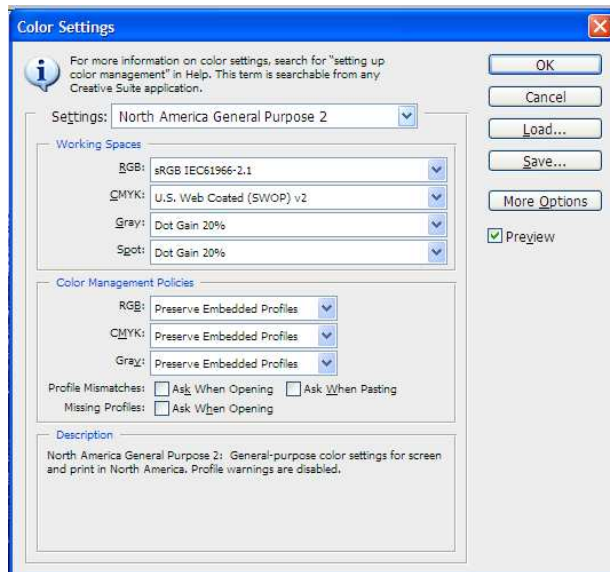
Color Settings

For more information on color settings, search for "setting up color management" in Help. This term is searchable from any Creative Suite application.

OK

Cancel

Load...

Save...

More Options

Preview

Settings: North America General Purpose 2

Working Spaces

RGB: sRGB IEC61966-2.1

CMYK: U.S. Web Coated (SWOP) v2

Gray: Dot Gain 20%

Spot: Dot Gain 20%

Color Management Policies

RGB: Preserve Embedded Profiles

CMYK: Preserve Embedded Profiles

Gray: Preserve Embedded Profiles

Profile Mismatches: Ask When Opening Ask When Pasting

Missing Profiles: Ask When Opening

Description

North America General Purpose 2: General-purpose color settings for screen and print in North America. Profile warnings are disabled.